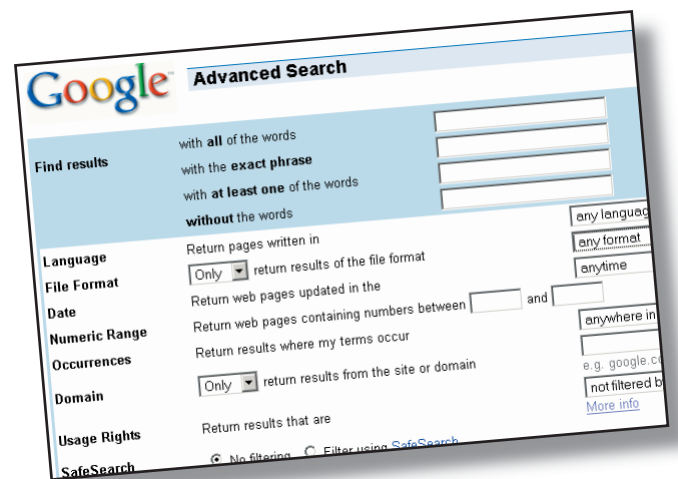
Google Advanced Search

Find results
with **all** of the words
with the **exact phrase**
with **at least one** of the words
**without** the words

Language
Return pages written in
any languag

File Format
Only return results of the file format
any format

Date
Return web pages updated in the
anytime

Numeric Range
Return web pages containing numbers between and

Occurrences
Return results where my terms occur
anywhere in

Domain
Only return results from the site or domain
e.g. google.co

Usage Rights
Return results that are
not filtered b
More info

SafeSearch
No filtering Filter using SafeSearch